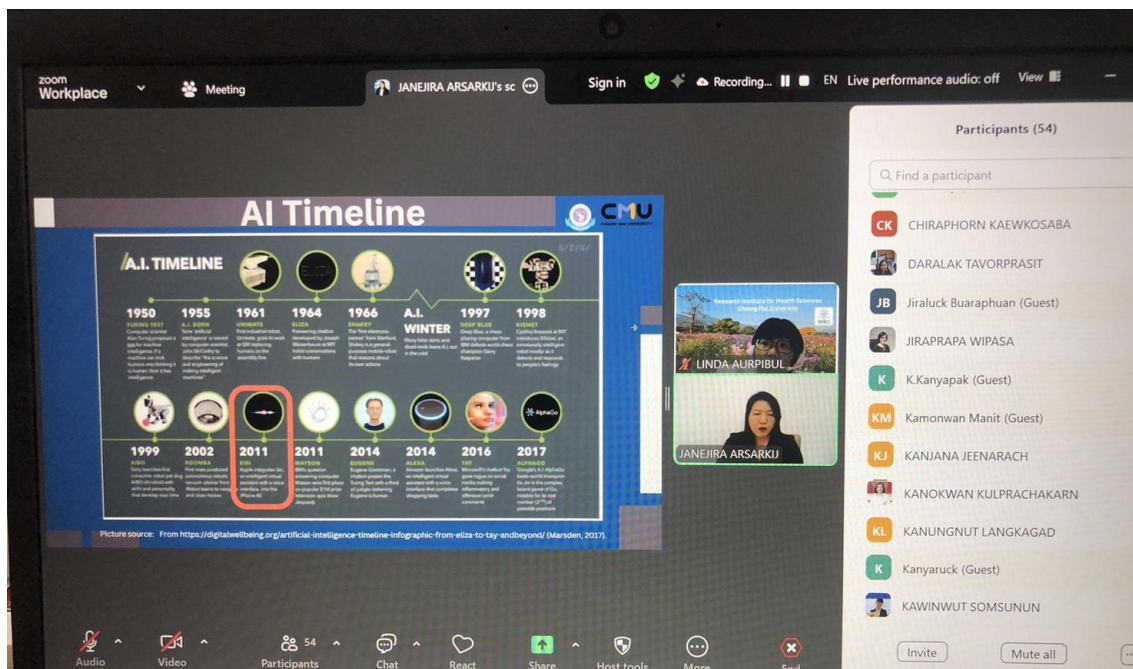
zoom Workplace

Meeting

JANEJIRA ARSARKIJ's sc

Sign in

Recording...

EN Live performance audio: off

View

AI Timeline

CMU

A.I. TIMELINE

1950 TURING TEST

1955 A.I. BORN

1961 UNIMATE

1964 ELIZA

1966 SHAKEY

A.I. WINTER

1997 DEEP BLUE

1998 KISMET

1999 AIBO

2002 ROOMBA

2011 SIRI

2011 WATSON

2014 EUGENE

2014 ALEXA

2016 TAY

2017 ALPHAGO

Picture source: From https://digitalwellbeing.org/artificial-intelligence-timeline-infographic-from-eliza-to-tay-andbeyond/ (Marsden, 2017).

Research Institute for Health Sciences Chiang Mai University

LINDA AURPIBUL

JANEJIRA ARSARKIJ

Participants (54)

Find a participant

CK CHIRAPHORN KAEWKOSABA

DARALAK TAVORPRASIT

JB Jiraluck Buaraphuan (Guest)

JIRAPRAPA WIPASA

K K.Kanyapak (Guest)

KM Kamonwan Manit (Guest)

KJ KANJANA JEENARACH

KANOKWAN KULPRACHAKARN

KL KANUNGNUT LANGKAGAD

K Kanyaruck (Guest)

KAWINWUT SOMSUNUN

Invite

Mute all

Audio

Video

Participants 54

Chat

React

Share

Host tools

More

End